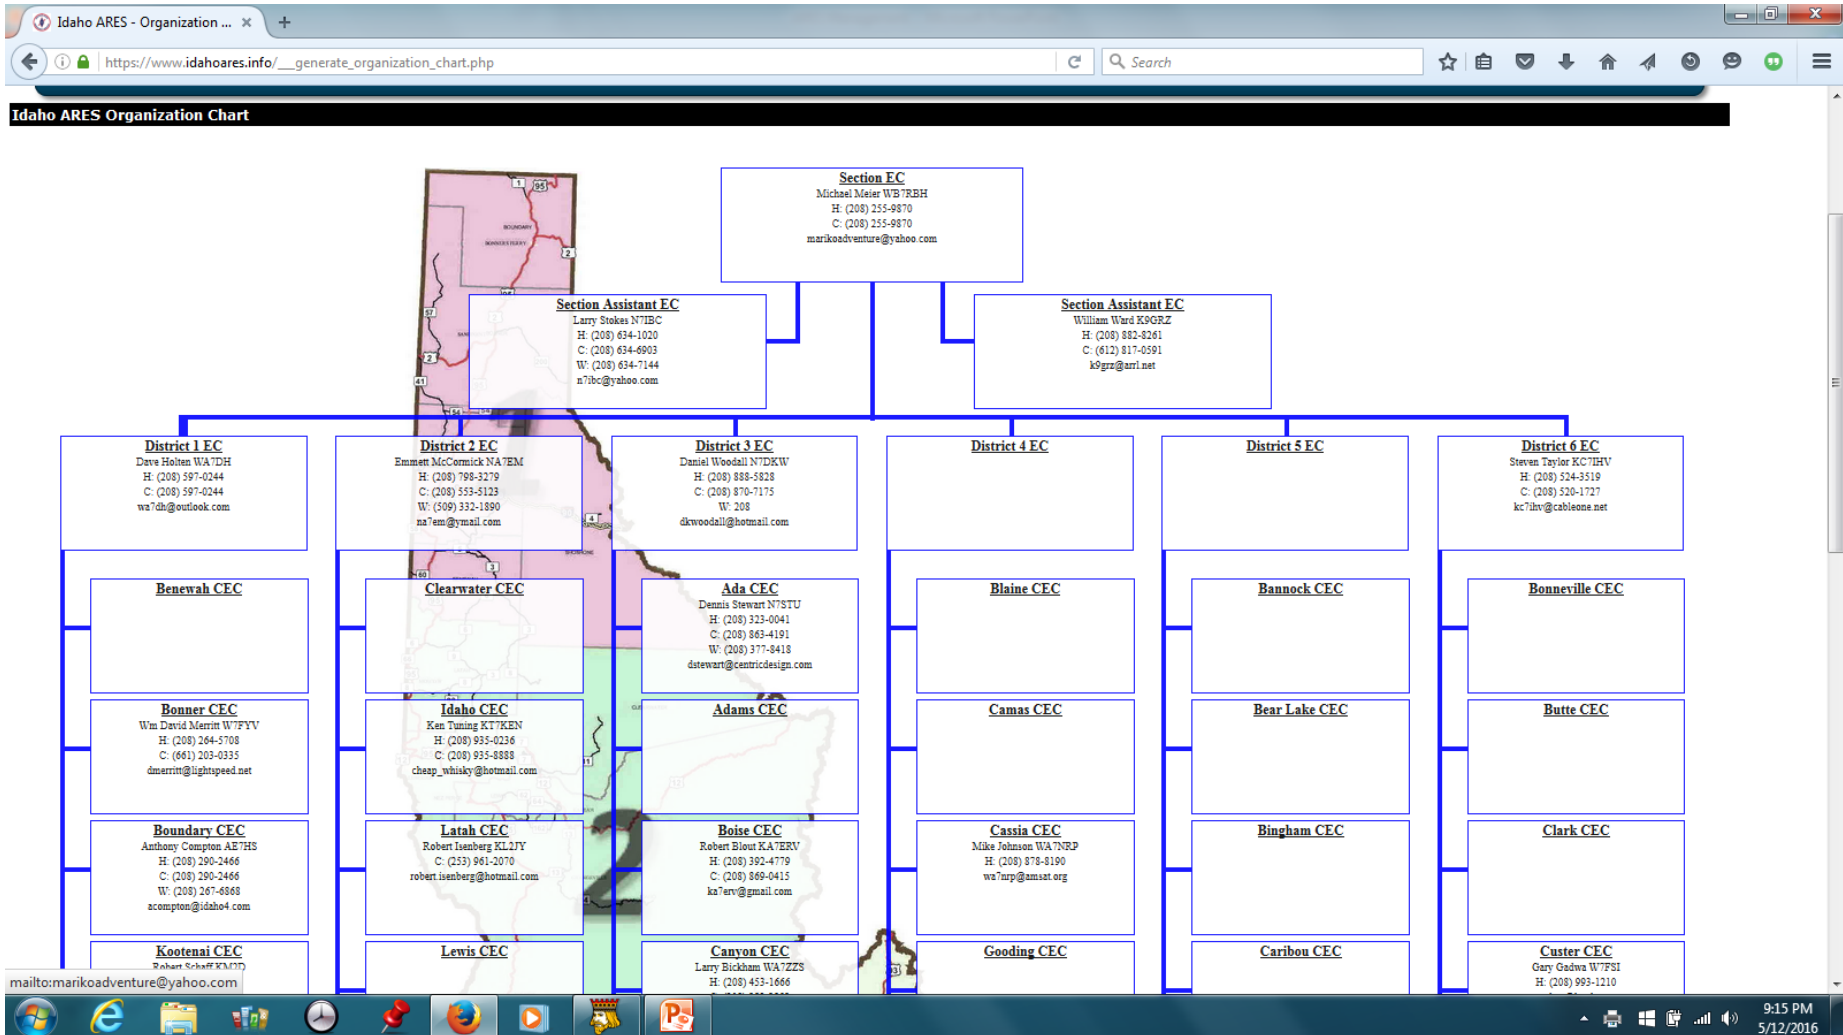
Idaho ARES - Organization ...

https://www.idahoares.info/__generate_organization_chart.php

Search

Idaho ARES Organization Chart

Section EC
Michael Meier WB7RBH
H: (208) 255-9870
C: (208) 255-9870
marikoadventure@yahoo.com

Section Assistant EC
Larry Stokes N7IBC
H: (208) 634-1020
C: (208) 634-6903
W: (208) 634-7144
n7ibc@yahoo.com

Section Assistant EC
William Ward K9GRZ
H: (208) 882-8261
C: (612) 817-0591
k9grz@arrl.net

District 1 EC
Dave Holten WA7DH
H: (208) 597-0244
C: (208) 597-0244
wa7dh@outlook.com

District 2 EC
Emmett McCormick NA7EM
H: (208) 798-3279
C: (208) 553-5123
W: (509) 332-1890
na7em@ymail.com

District 3 EC
Daniel Woodall N7DKW
H: (208) 888-5828
C: (208) 870-7175
W: 208
dkwoodall@hotmail.com

District 4 EC

District 5 EC

District 6 EC
Steven Taylor KC7IHV
H: (208) 524-3519
C: (208) 520-1727
kc7ihv@cableone.net

Benewah CEC

Bonner CEC
Wm David Merritt W7FYV
H: (208) 264-5708
C: (661) 203-0335
dmerritt@lightspeed.net

Boundary CEC
Anthony Compton AE7HS
H: (208) 290-2466
C: (208) 290-2466
W: (208) 267-6868
acompton@idaho4.com

Kootenai CEC
Robert Schaff KM2D

Clearwater CEC

Idaho CEC
Ken Tuning KT7KEN
H: (208) 935-0236
C: (208) 935-8888
cheap_whisky@hotmail.com

Latah CEC
Robert Isenberg KL2JY
C: (253) 961-2070
robert.isenberg@hotmail.com

Lewis CEC

Ada CEC
Dennis Stewart N7STU
H: (208) 323-0041
C: (208) 863-4191
W: (208) 377-8418
dstewart@centricdesign.com

Adams CEC

Boise CEC
Robert Blout KA7ERV
H: (208) 392-4779
C: (208) 869-0415
ka7erv@gmail.com

Canyon CEC
Larry Bickham WA7ZZS
H: (208) 453-1666

Blaine CEC

Camas CEC

Cassia CEC
Mike Johnson WA7NRP
H: (208) 878-8190
wa7nrp@amsat.org

Gooding CEC

Bannock CEC

Bear Lake CEC

Bingham CEC

Caribou CEC

Bonneville CEC

Butte CEC

Clark CEC

Custer CEC
Gary Gadwa W7FSI
H: (208) 993-1210

mailto:marikoadventure@yahoo.com

9:15 PM
5/12/2016